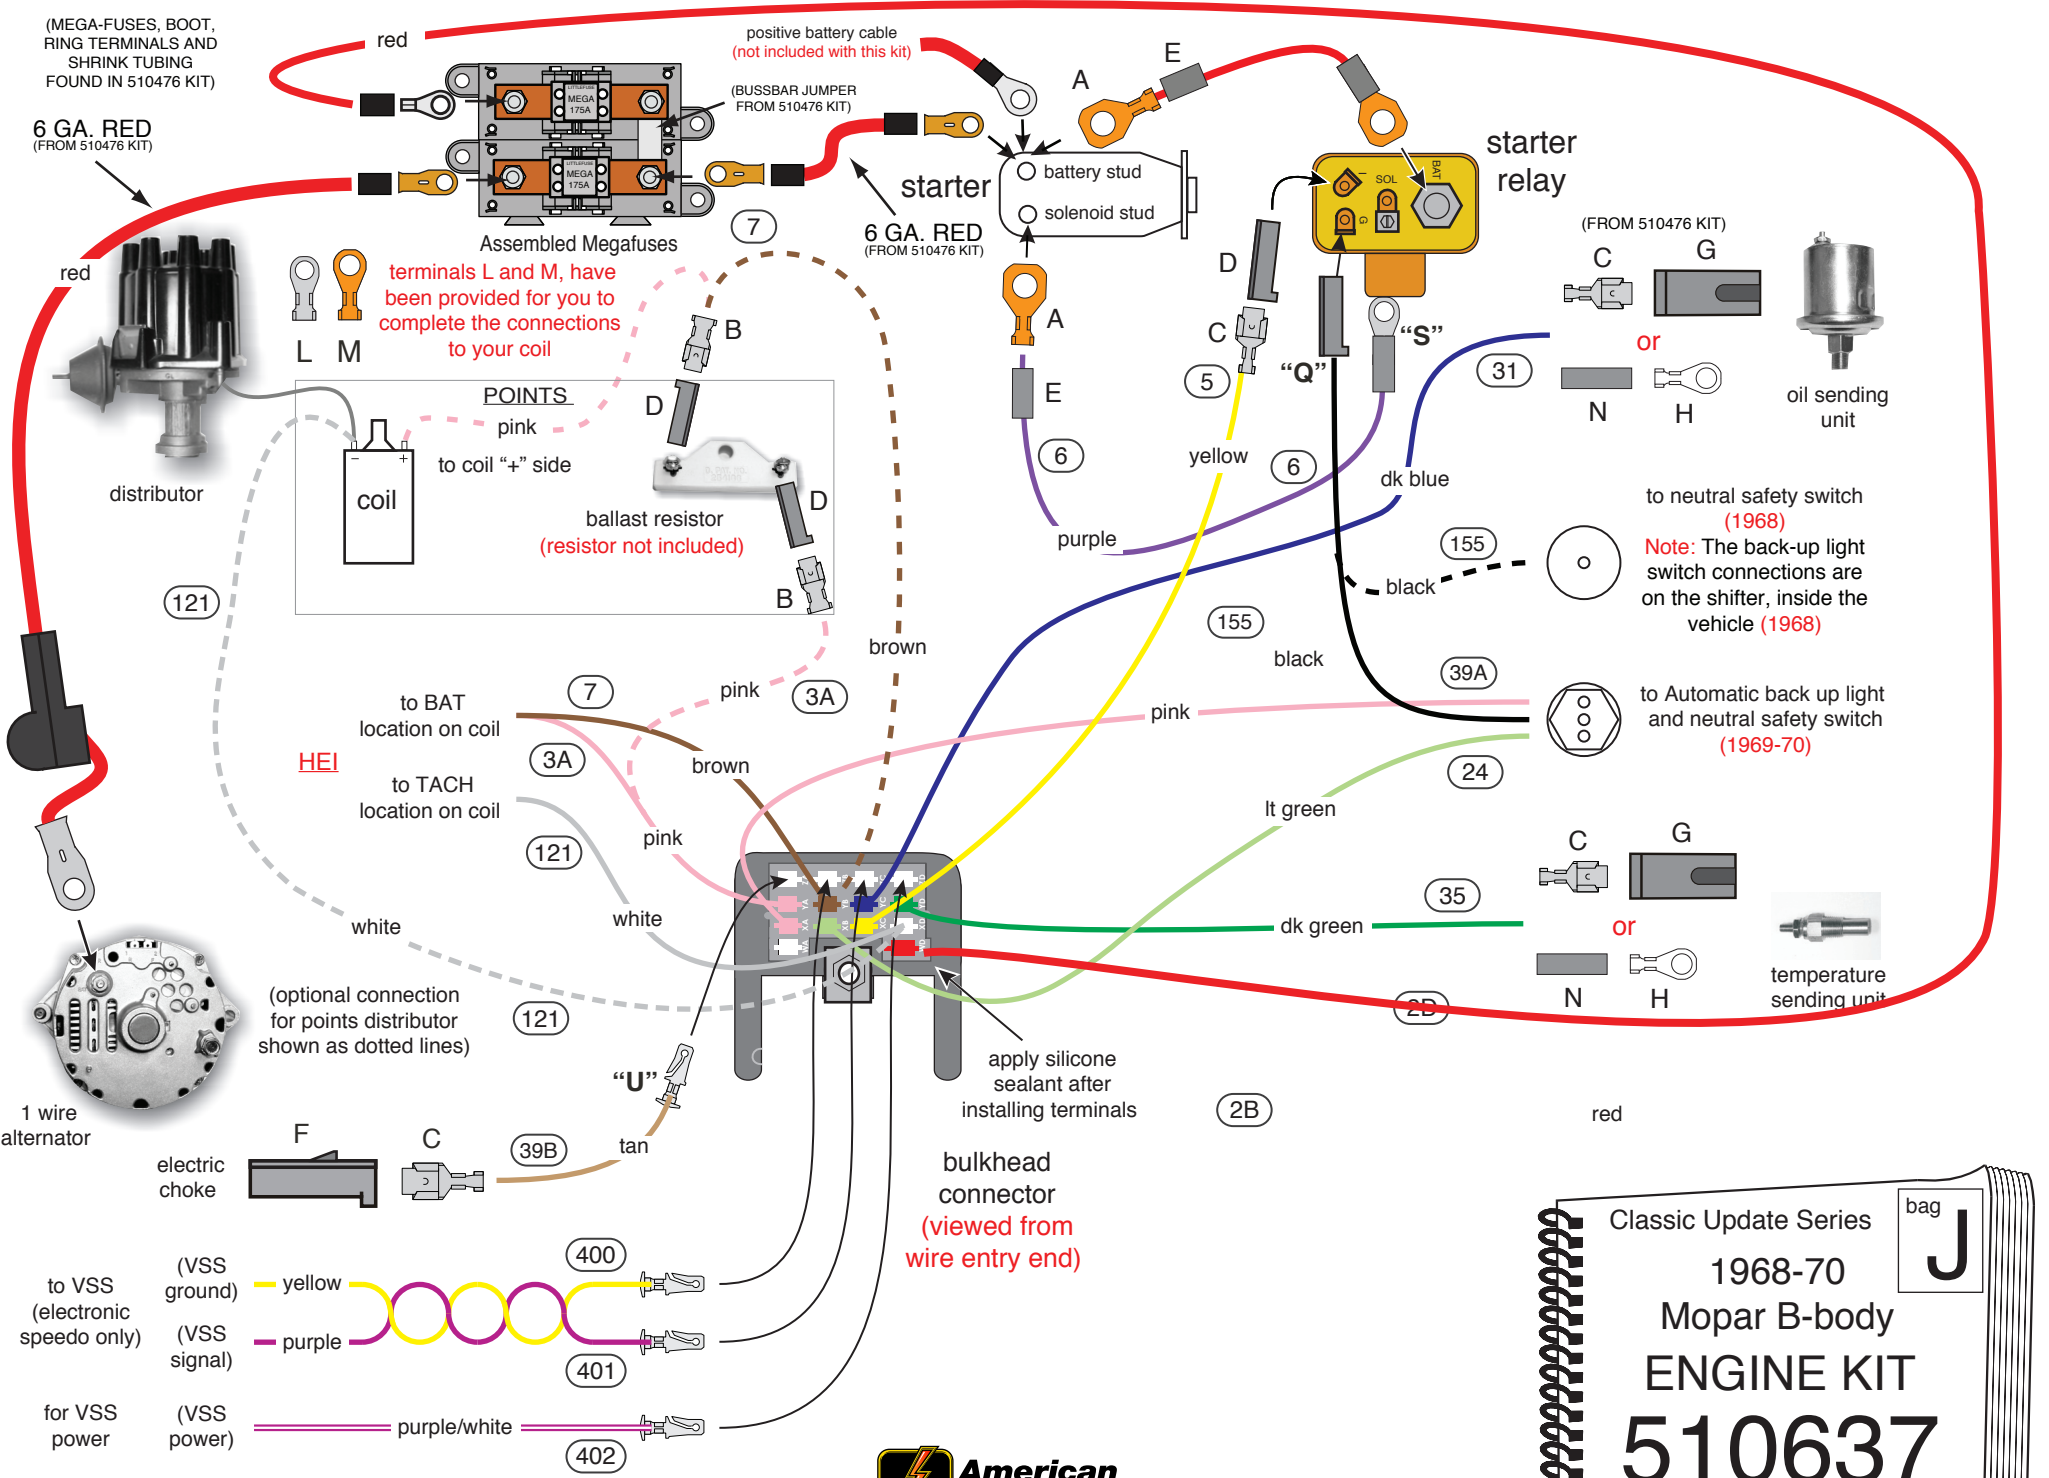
(MEGA-FUSES, BOOT, RING TERMINALS AND SHRINK TUBING FOUND IN 510476 KIT)

red

positive battery cable
(not included with this kit)

E

A

(BUSSBAR JUMPER FROM 510476 KIT)

6 GA. RED
(FROM 510476 KIT)

MEGA 175A

MEGA 175A

starter

battery stud

solenoid stud

starter relay

SOL

BAT

Assembled Megafuses

7

6 GA. RED
(FROM 510476 KIT)

red

L M

terminals L and M, have been provided for you to complete the connections to your coil

B

A

D

C

(FROM 510476 KIT)

C G

or

"S"

"Q"

5

31

E

N H

oil sending unit

POINTS

pink

D

to coil "+" side

coil

distributor

ballast resistor
(resistor not included)

D

6

yellow

6

dk blue

purple

to neutral safety switch
(1968)
Note: The back-up light switch connections are on the shifter, inside the vehicle (1968)

155

black

121

B

brown

155

black

39A

to Automatic back up light and neutral safety switch
(1969-70)

to BAT location on coil

7

pink

3A

pink

HEI

3A

brown

to TACH location on coil

24

lt green

121

pink

C G

white

white

35

dk green

or

N H

temperature sending unit

2D

(optional connection for points distributor shown as dotted lines)

121

apply silicone sealant after installing terminals

"U"

1 wire alternator

F

C

39B

tan

2B

red

electric choke

bulkhead connector
(viewed from wire entry end)

400

to VSS (electronic speedo only)

(VSS ground)

yellow

(VSS signal)

purple

401

for VSS power

(VSS power)

purple/white

402

Classic Update Series

bag
J

1968-70
Mopar B-body
ENGINE KIT
510637

American